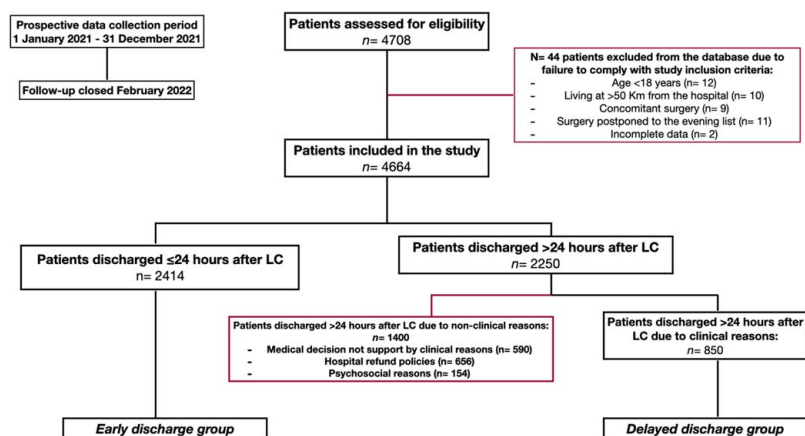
Prospective data collection period
1 January 2021 - 31 December 2021

Follow-up closed February 2022

Patients assessed for eligibility
$n$= 4708

N= 44 patients excluded from the database due to failure to comply with study inclusion criteria:
- Age <18 years (n= 12)
- Living at >50 Km from the hospital (n= 10)
- Concomitant surgery (n= 9)
- Surgery postponed to the evening list (n= 11)
- Incomplete data (n= 2)

Patients included in the study
$n$= 4664

Patients discharged ≤24 hours after LC
n= 2414

Patients discharged >24 hours after LC
$n$= 2250

Patients discharged >24 hours after LC due to non-clinical reasons:
$n$= 1400
- Medical decision not support by clinical reasons (n= 590)
- Hospital refund policies (n= 656)
- Psychosocial reasons (n= 154)

Patients discharged >24 hours after LC due to clinical reasons:
n= 850

Early discharge group

Delayed discharge group